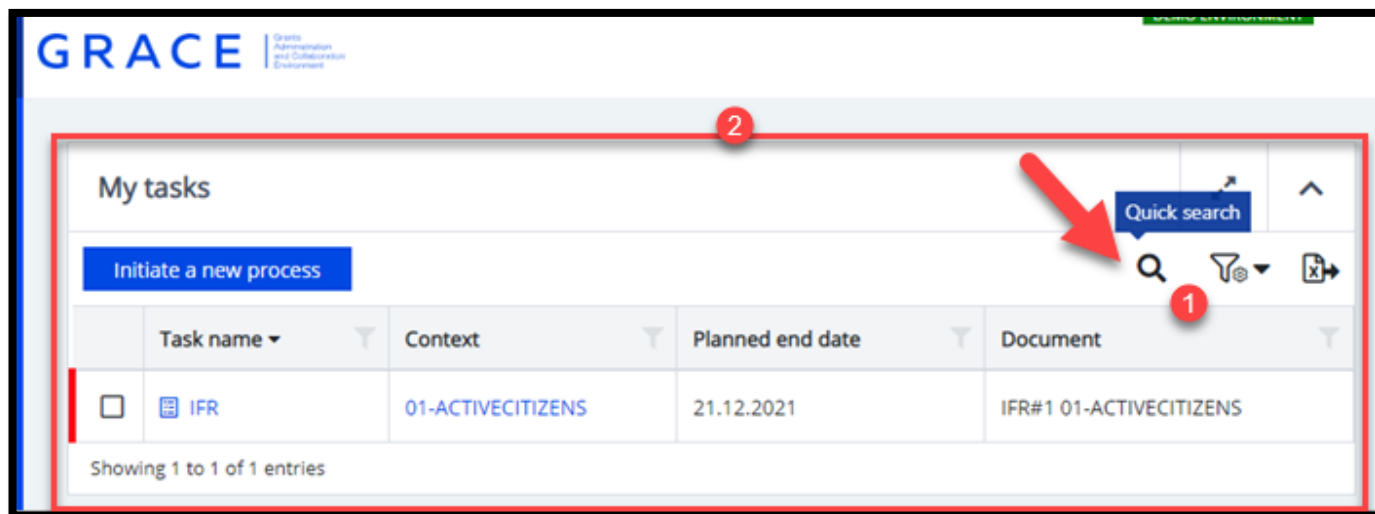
GRACE Grants Administration and Collaboration Environment

2

My tasks

Quick search

Initiate a new process

1

|  | Task name | Context | Planned end date | Document |
|---|---|---|---|---|
| ☐ | IFR | 01-ACTIVECITIZENS | 21.12.2021 | IFR#1 01-ACTIVECITIZENS |

Showing 1 to 1 of 1 entries